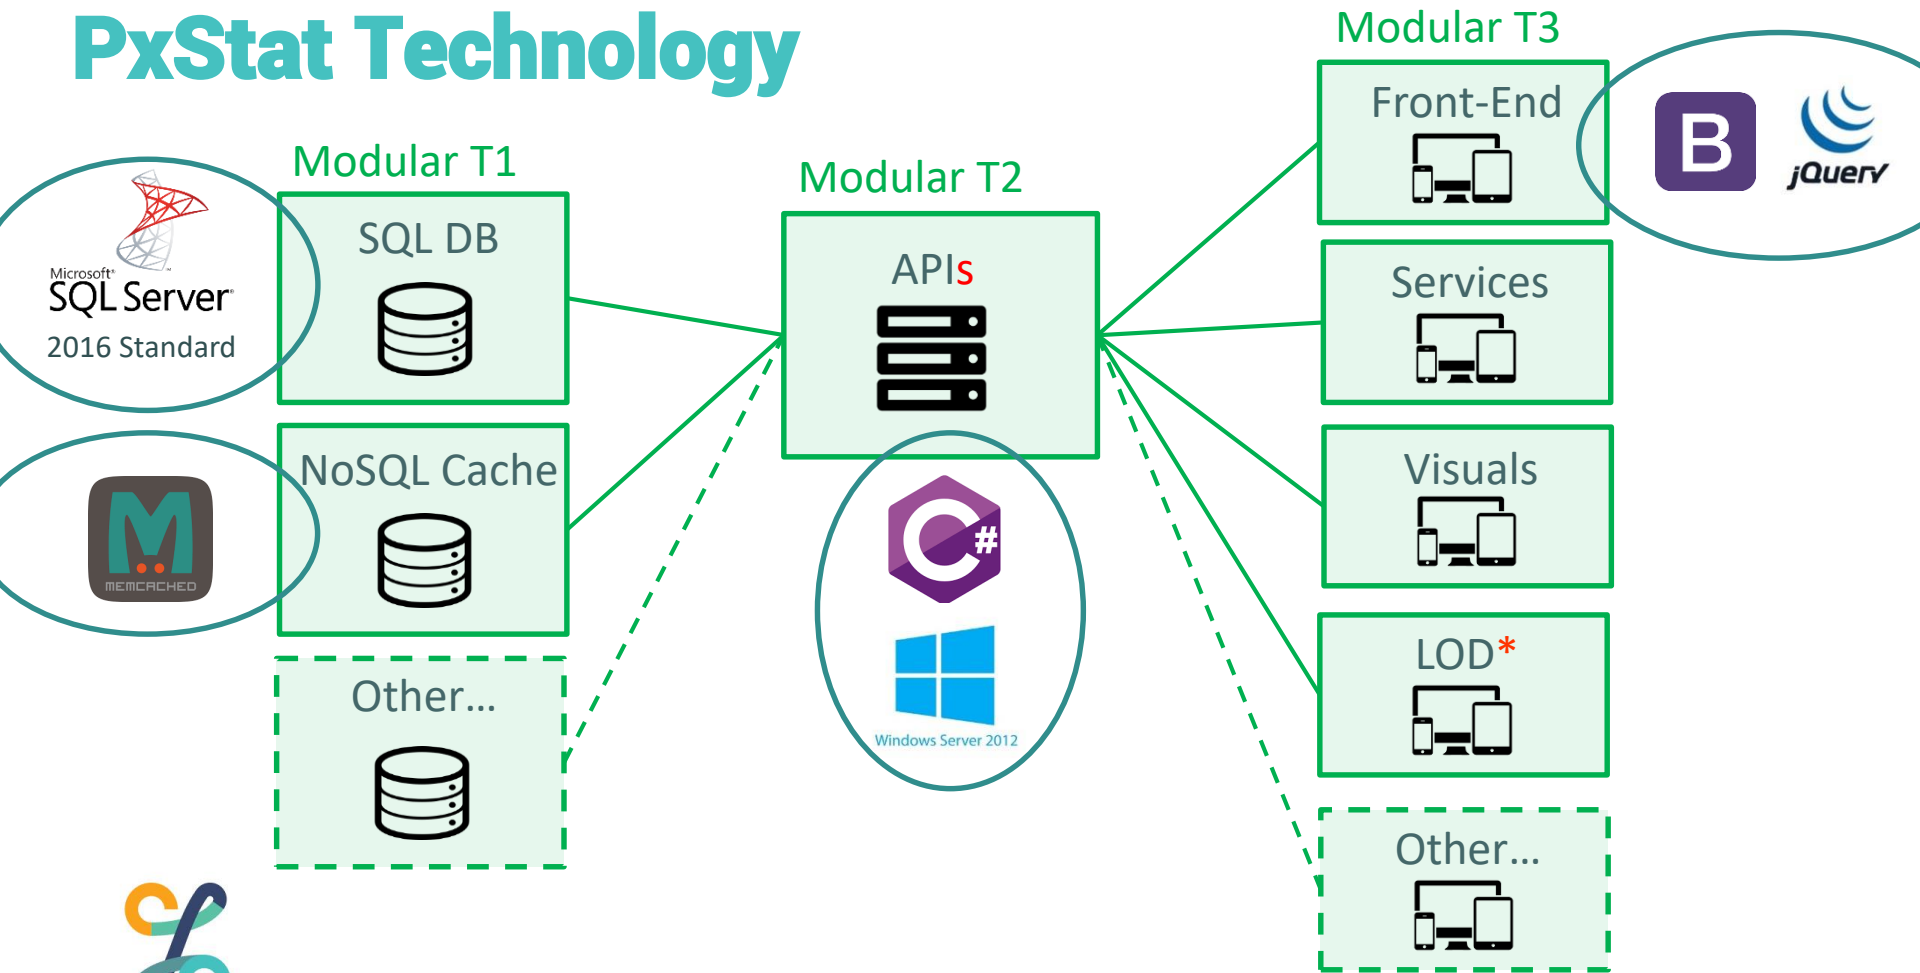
PxStat Technology

Microsoft SQL Server 2016 Standard

MEMCACHED

Modular T1

SQL DB

NoSQL Cache

Other...

Modular T2

APIs

Windows Server 2012

Modular T3

Front-End

B

jQuery

Services

Visuals

LOD*

Other...